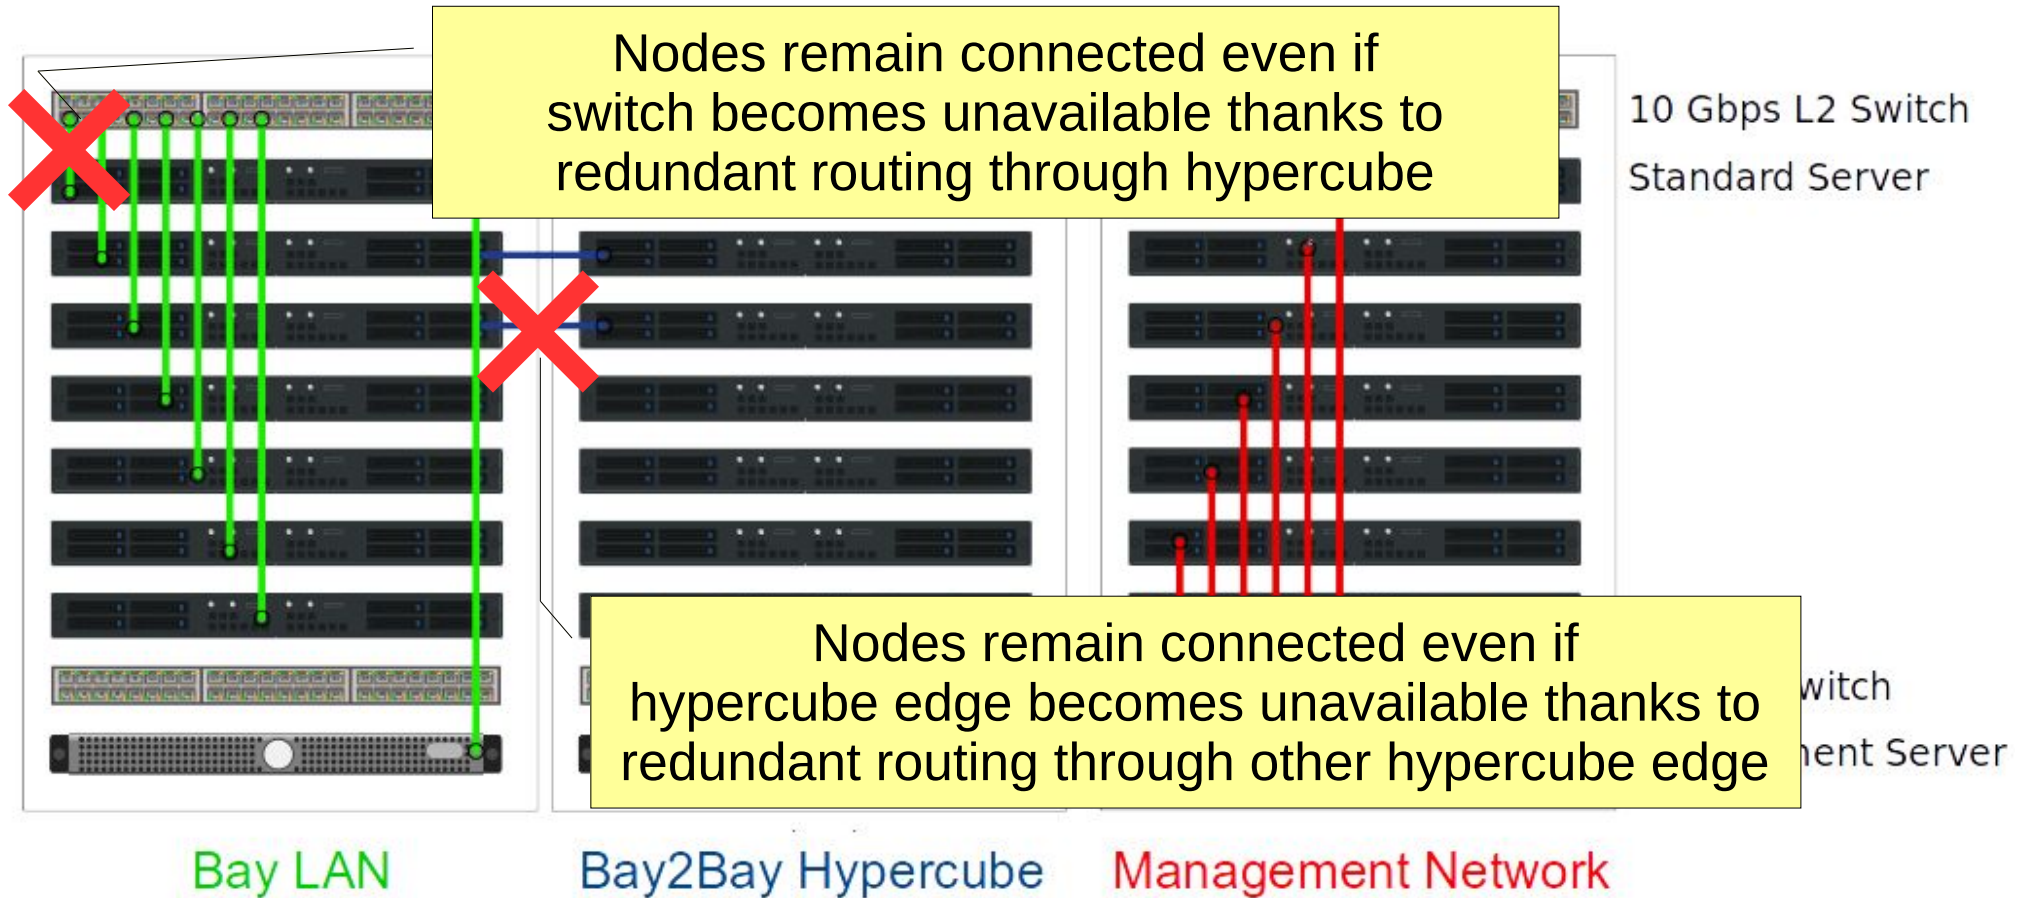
Nodes remain connected even if switch becomes unavailable thanks to redundant routing through hypercube

10 Gbps L2 Switch

Standard Server

Nodes remain connected even if hypercube edge becomes unavailable thanks to redundant routing through other hypercube edge

witch

nent Server

Bay LAN

Bay2Bay Hypercube

Management Network